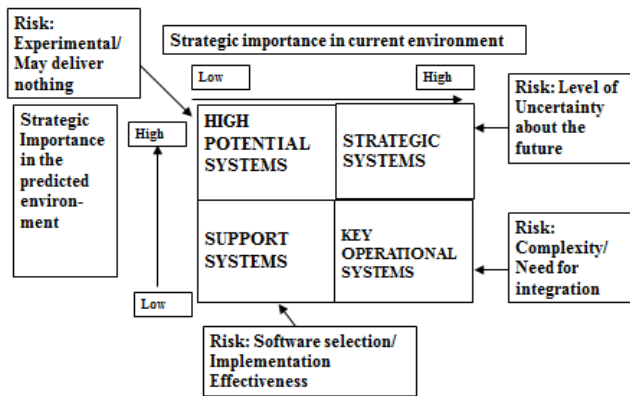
Risk: Experimental/ May deliver nothing

Strategic importance in current environment

Low

High

Strategic Importance in the predicted environment

High

Low

HIGH POTENTIAL SYSTEMS

STRATEGIC SYSTEMS

SUPPORT SYSTEMS

KEY OPERATIONAL SYSTEMS

Risk: Level of Uncertainty about the future

Risk: Complexity/ Need for integration

Risk: Software selection/ Implementation Effectiveness